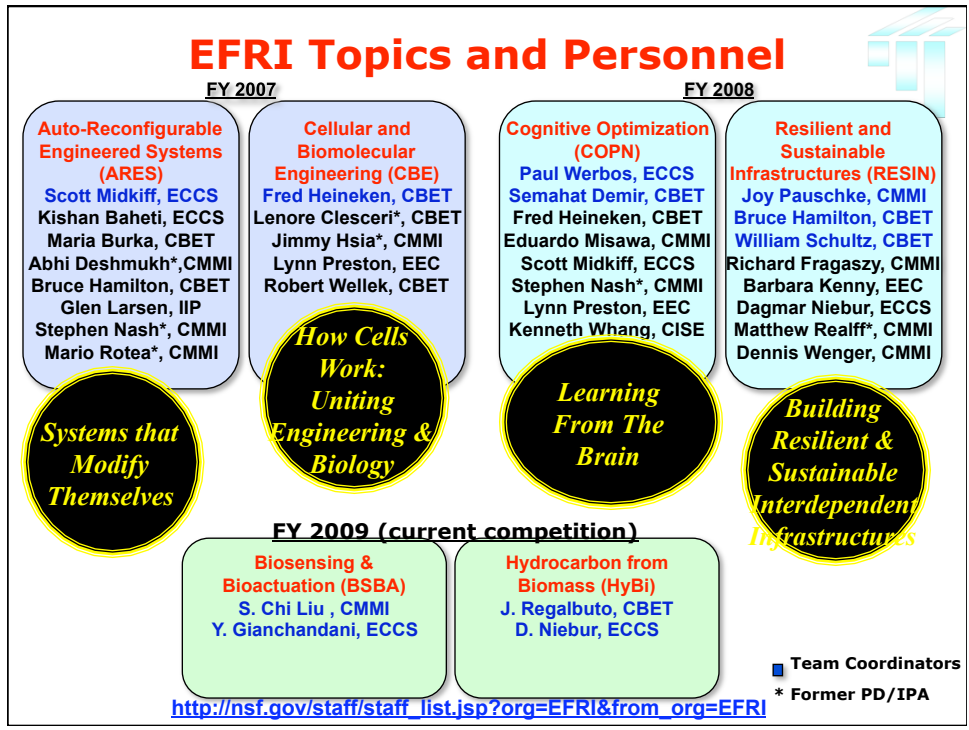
EFRI Topics and Personnel

FY 2007

Auto-Reconfigurable Engineered Systems (ARES)
Scott Midkiff, ECCS
Kishan Baheti, ECCS
Maria Burka, CBET
Abhi Deshmukh*,CMMI
Bruce Hamilton, CBET
Glen Larsen, IIP
Stephen Nash*, CMMI
Mario Rotea*, CMMI

Systems that Modify Themselves

Cellular and Biomolecular Engineering (CBE)
Fred Heineken, CBET
Lenore Clesceri*, CBET
Jimmy Hsia*, CMMI
Lynn Preston, EEC
Robert Wellek, CBET

How Cells Work: Uniting Engineering & Biology

FY 2008

Cognitive Optimization (COPN)
Paul Werbos, ECCS
Semahat Demir, CBET
Fred Heineken, CBET
Eduardo Misawa, CMMI
Scott Midkiff, ECCS
Stephen Nash*, CMMI
Lynn Preston, EEC
Kenneth Whang, CISE

Learning From The Brain

Resilient and Sustainable Infrastructures (RESIN)
Joy Pauschke, CMMI
Bruce Hamilton, CBET
William Schultz, CBET
Richard Fragaszy, CMMI
Barbara Kenny, EEC
Dagmar Niebur, ECCS
Matthew Realff*, CMMI
Dennis Wenger, CMMI

Building Resilient & Sustainable Interdependent Infrastructures

FY 2009 (current competition)

Biosensing & Bioactuation (BSBA)
S. Chi Liu , CMMI
Y. Gianchandani, ECCS

Hydrocarbon from Biomass (HyBi)
J. Regalbuto, CBET
D. Niebur, ECCS

Team Coordinators
* Former PD/IPA

http://nsf.gov/staff/staff_list.jsp?org=EFRI&from_org=EFRI